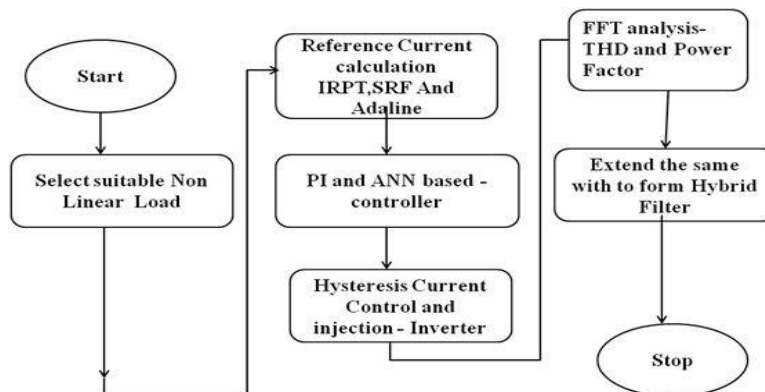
Start

Select suitable Non Linear Load

Reference Current calculation IRPT,SRF And Adaline

PI and ANN based - controller

Hysteresis Current Control and injection - Inverter

FFT analysis- THD and Power Factor

Extend the same with to form Hybrid Filter

Stop